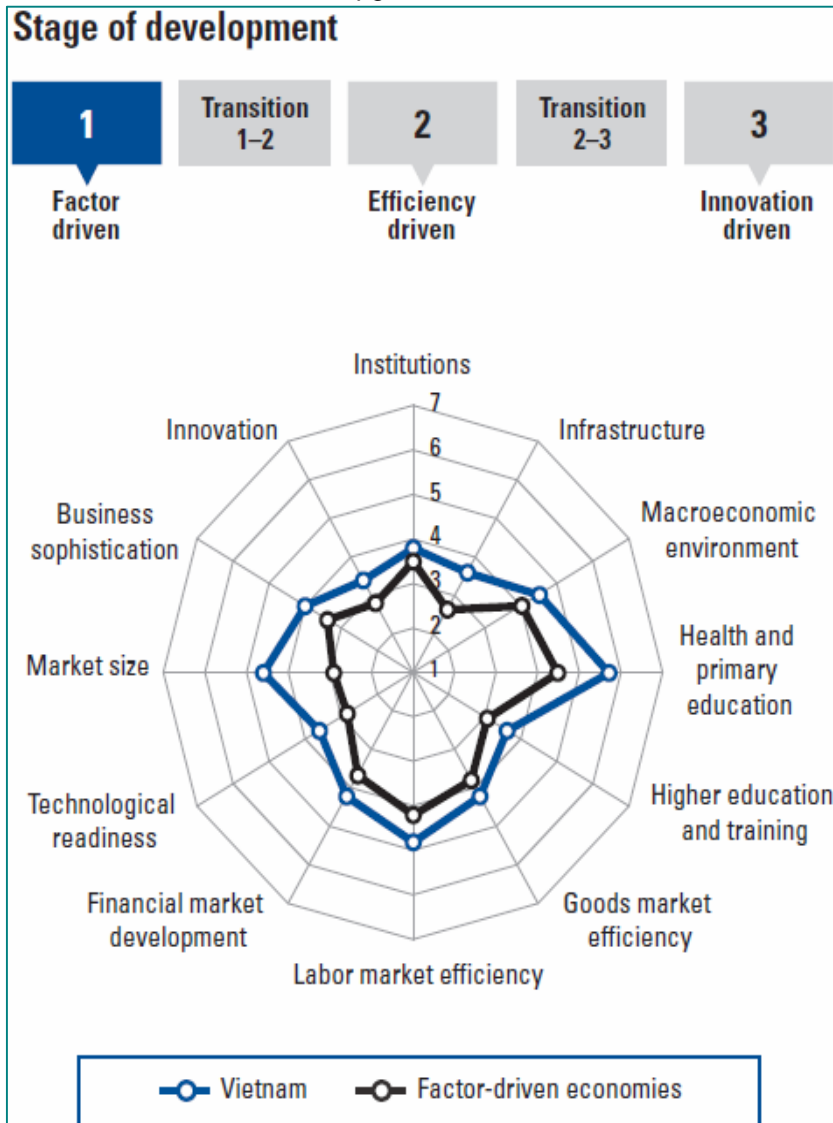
Stage of development

1

Transition 1–2

2

Transition 2–3

3

Factor driven

Efficiency driven

Innovation driven

Institutions

7

6

5

4

3

2

1

Infrastructure

Macroeconomic environment

Health and primary education

Higher education and training

Goods market efficiency

Labor market efficiency

Financial market development

Technological readiness

Market size

Business sophistication

Innovation

Vietnam

Factor-driven economies